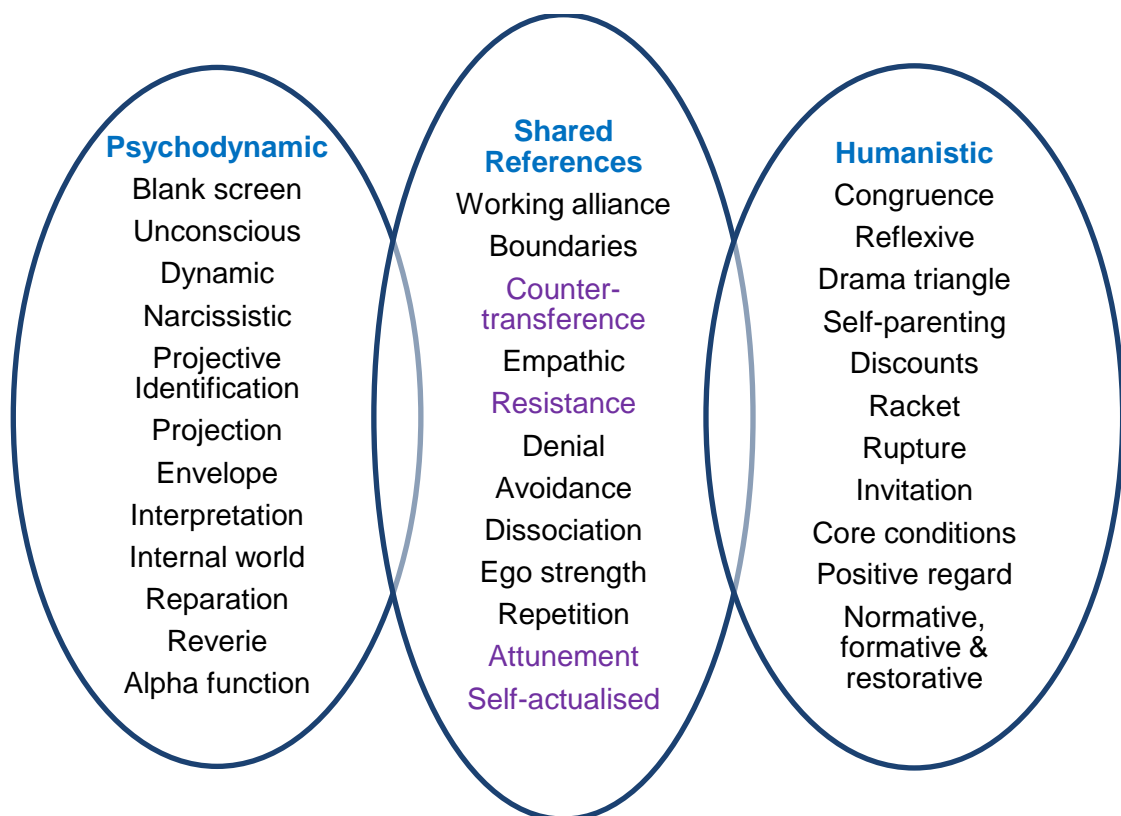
Psychodynamic
Blank screen
Unconscious
Dynamic
Narcissistic
Projective Identification
Projection
Envelope
Interpretation
Internal world
Reparation
Reverie
Alpha function

Shared References
Working alliance
Boundaries
Countertransference
Empathic
Resistance
Denial
Avoidance
Dissociation
Ego strength
Repetition
Attunement
Self-actualised

Humanistic
Congruence
Reflexive
Drama triangle
Self-parenting
Discounts
Racket
Rupture
Invitation
Core conditions
Positive regard
Normative, formative & restorative